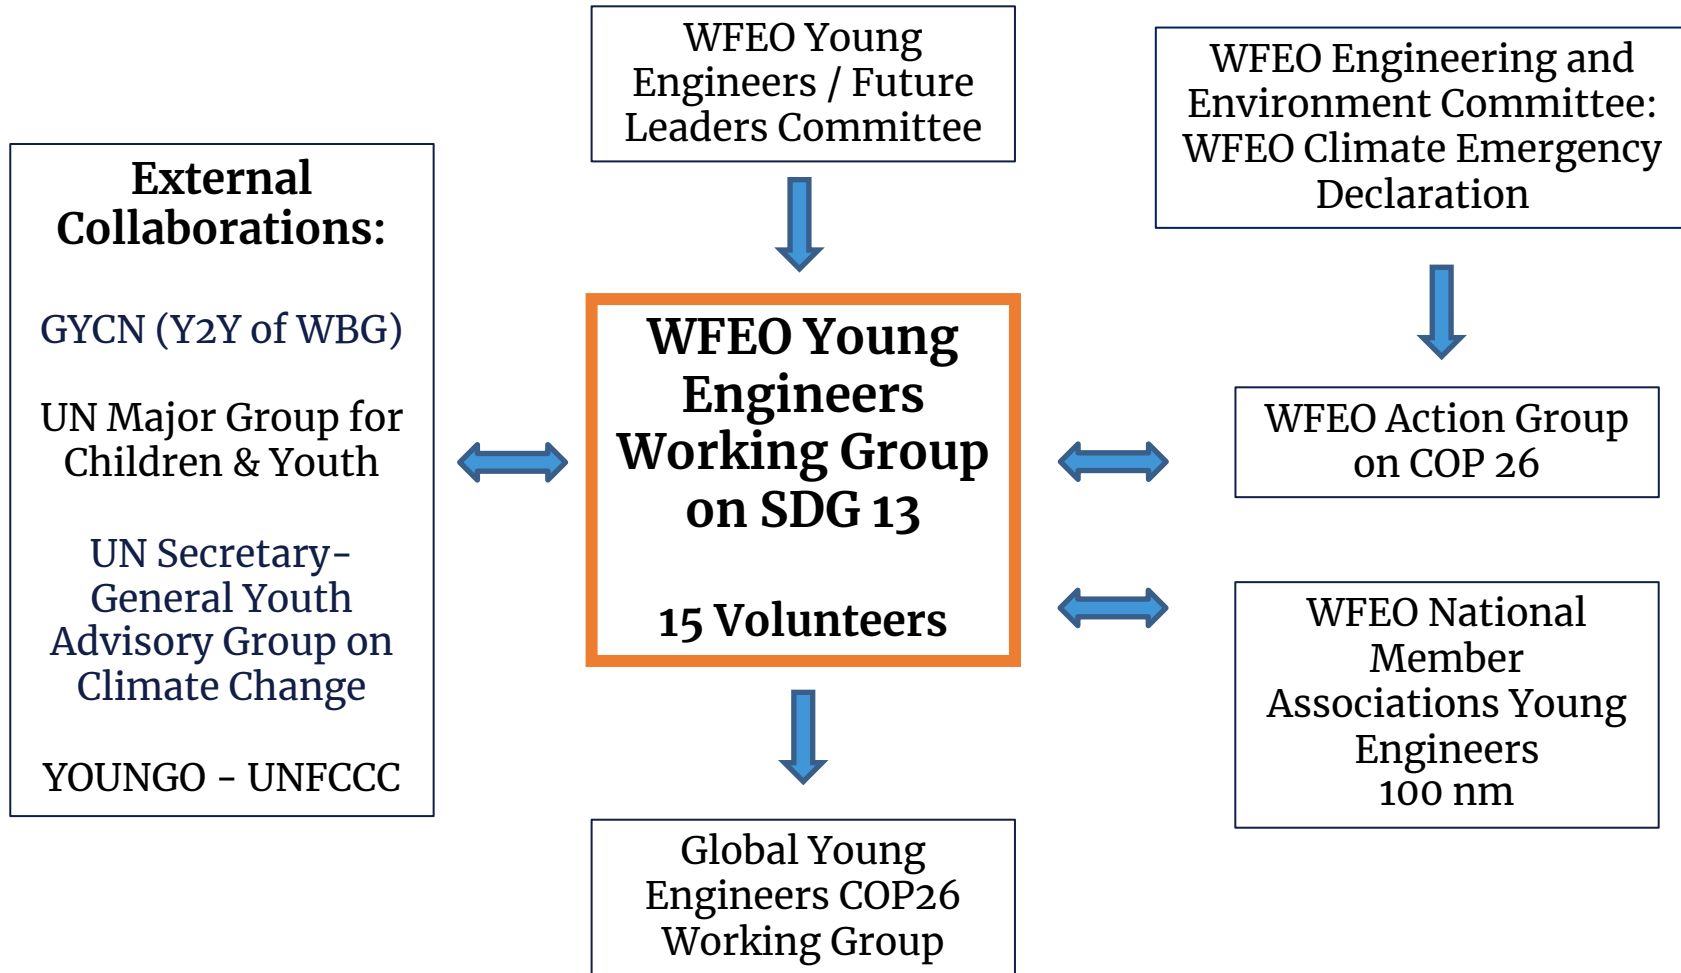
WFEO Young Engineers / Future Leaders Committee

WFEO Engineering and Environment Committee: WFEO Climate Emergency Declaration

External Collaborations:

GYCN (Y2Y of WBG)

UN Major Group for Children & Youth

UN Secretary-General Youth Advisory Group on Climate Change

YOUNGO - UNFCCC

WFEO Young Engineers Working Group on SDG 13

15 Volunteers

WFEO Action Group on COP 26

WFEO National Member Associations Young Engineers
100 nm

Global Young Engineers COP26 Working Group